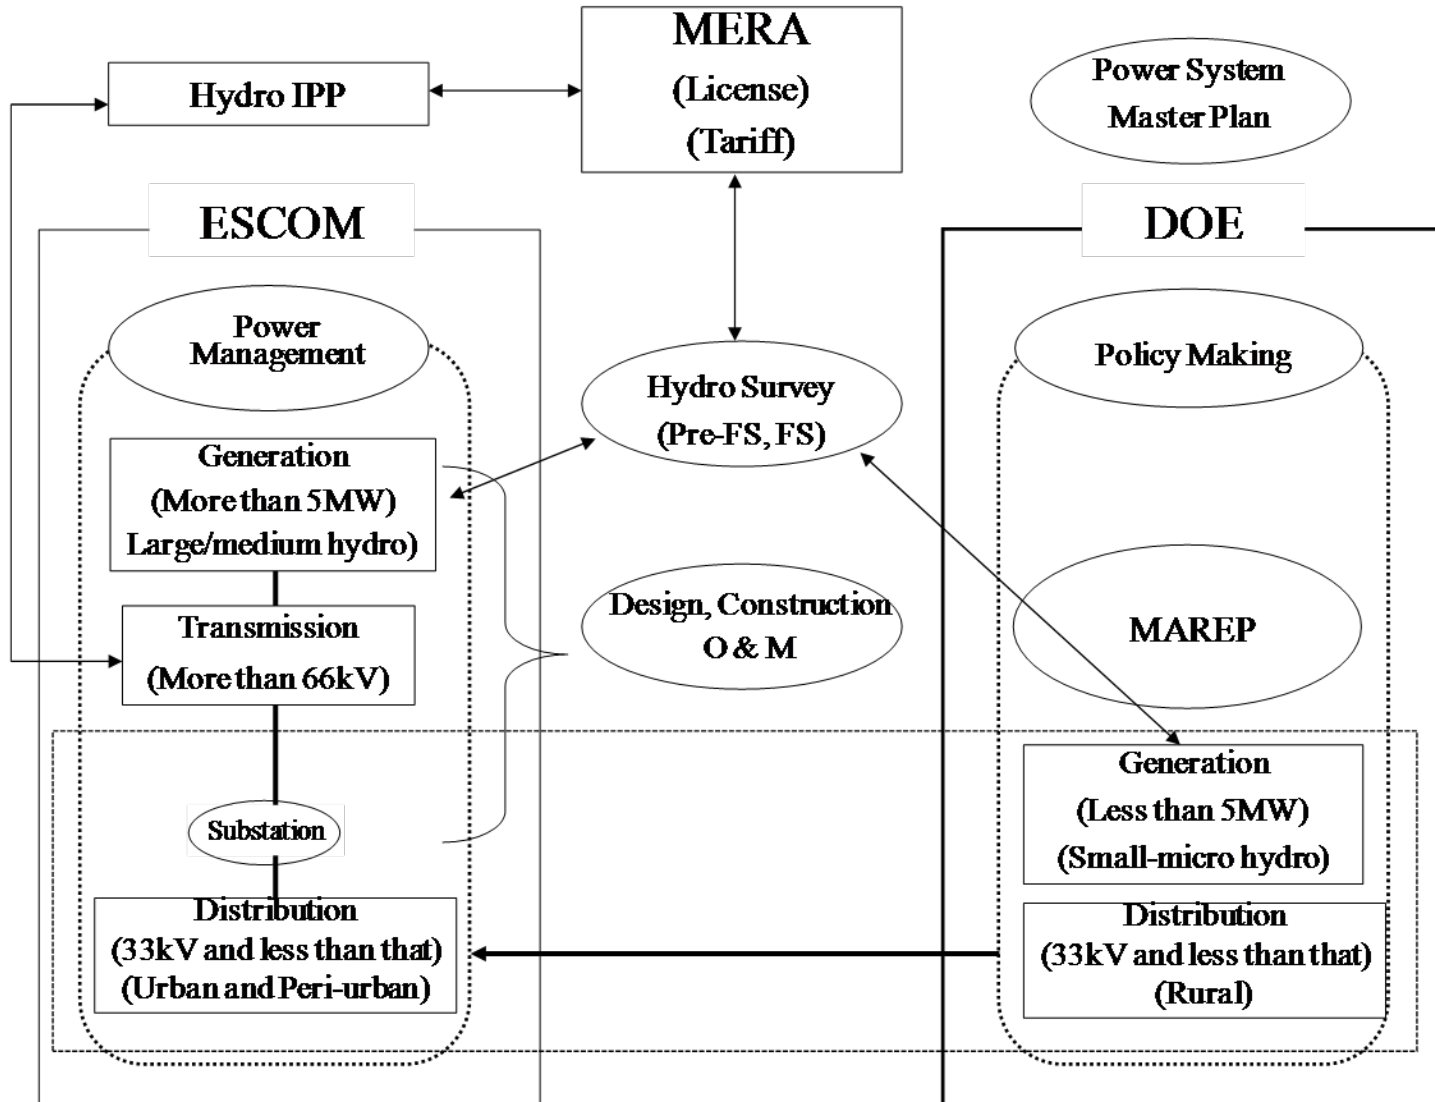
MERA
(License)
(Tariff)

Hydro IPP

Power System Master Plan

ESCOM

DOE

Power Management

Policy Making

Hydro Survey
(Pre-FS, FS)

Generation
(More than 5MW)
Large/medium hydro)

Transmission
(More than 66kV)

Design, Construction
O & M

MAREP

Substation

Generation
(Less than 5MW)
(Small-micro hydro)

Distribution
(33kV and less than that)
(Urban and Peri-urban)

Distribution
(33kV and less than that)
(Rural)